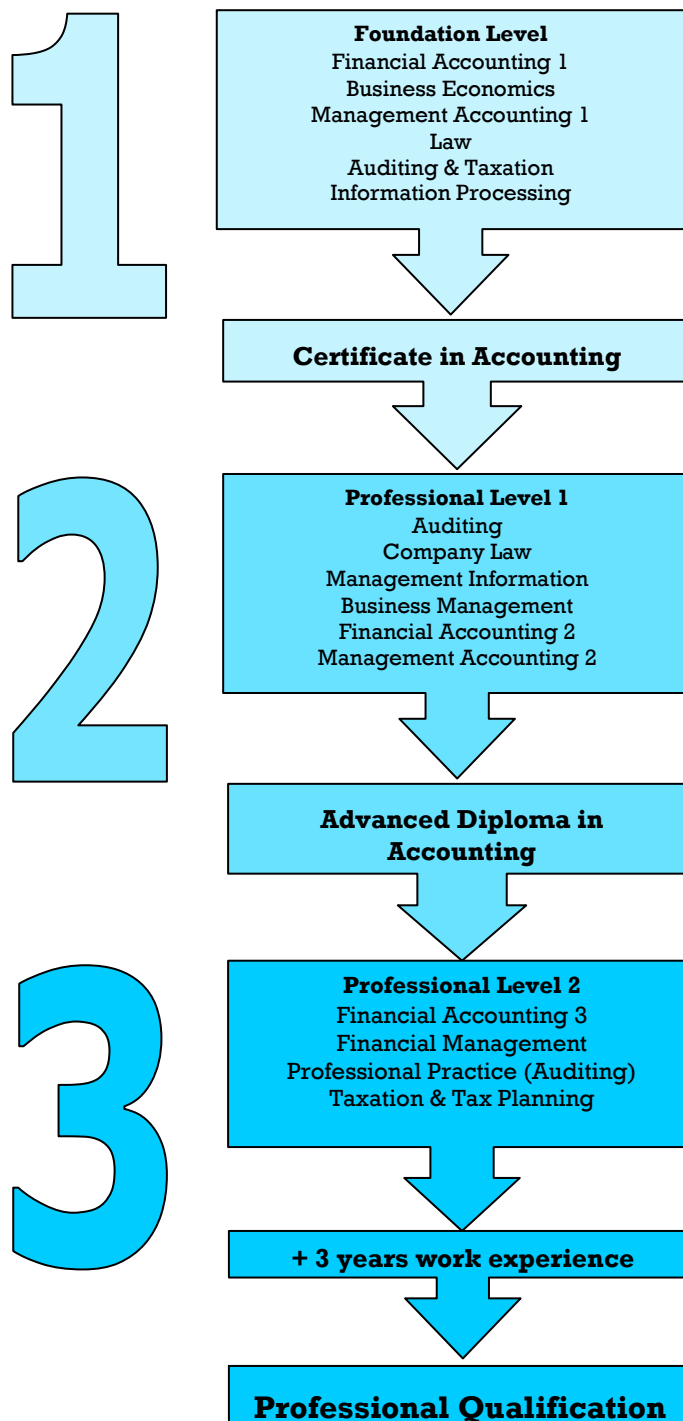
1

Foundation Level
Financial Accounting 1
Business Economics
Management Accounting 1
Law
Auditing & Taxation
Information Processing

Certificate in Accounting

2

Professional Level 1
Auditing
Company Law
Management Information
Business Management
Financial Accounting 2
Management Accounting 2

Advanced Diploma in Accounting

3

Professional Level 2
Financial Accounting 3
Financial Management
Professional Practice (Auditing)
Taxation & Tax Planning

+ 3 years work experience

Professional Qualification